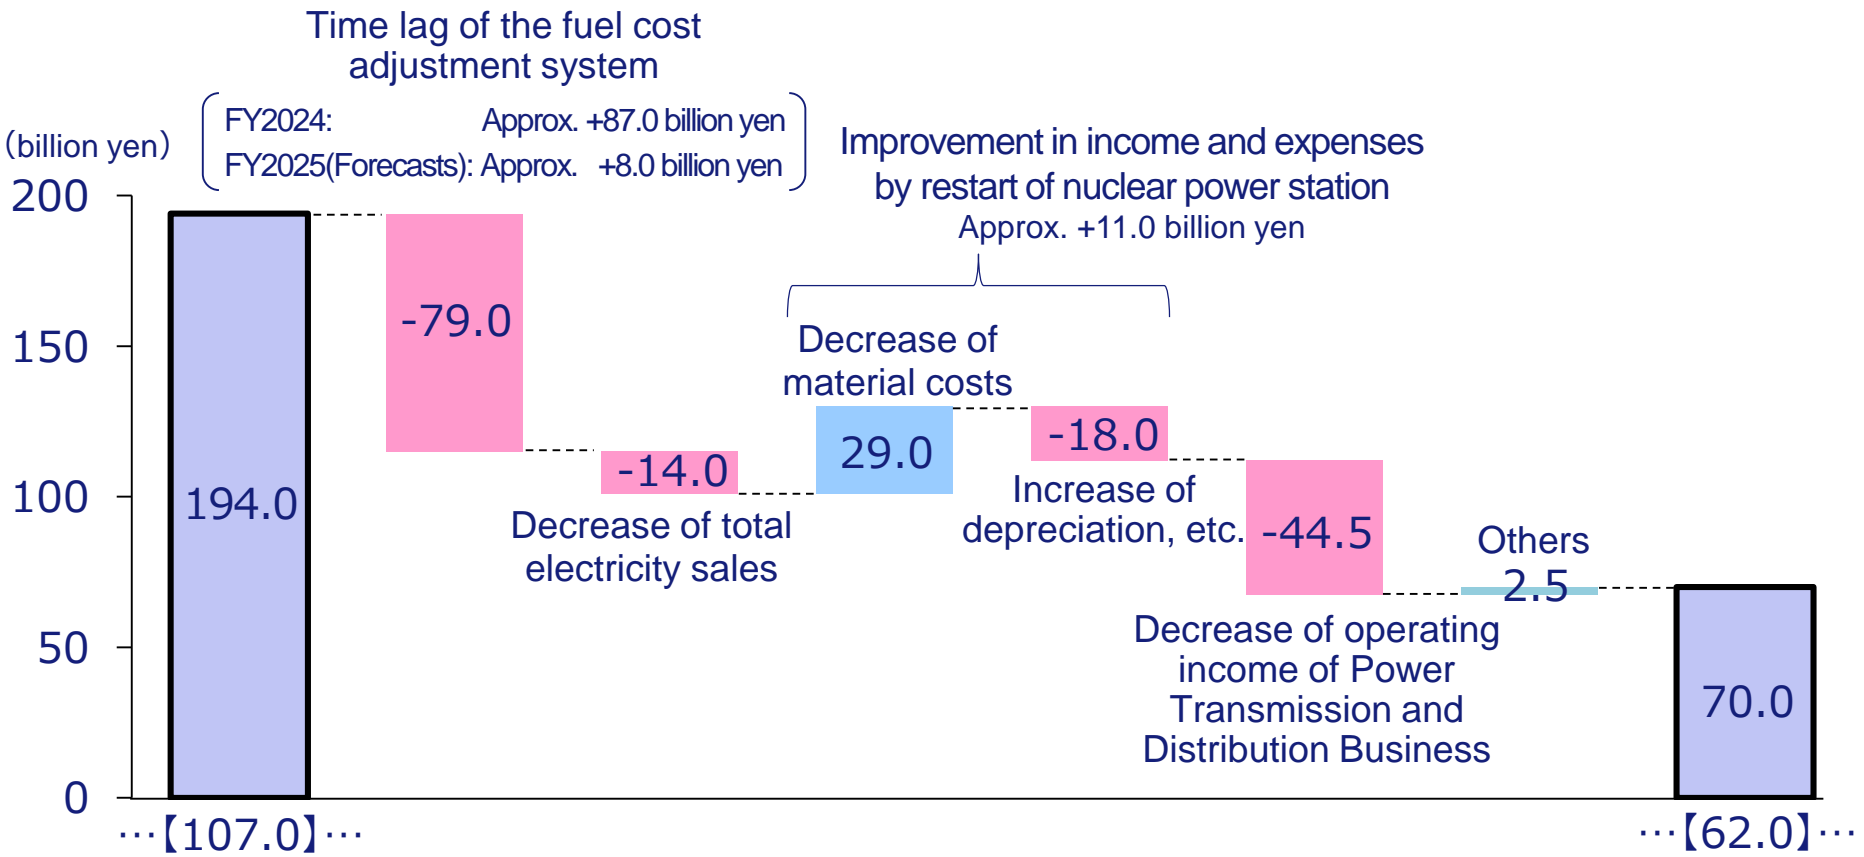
Time lag of the fuel cost adjustment system

FY2024: Approx. +87.0 billion yen
FY2025(Forecasts): Approx. +8.0 billion yen

(billion yen)

Improvement in income and expenses by restart of nuclear power station
Approx. +11.0 billion yen

200
150
100
50
0

194.0

-79.0

-14.0
Decrease of total electricity sales

Decrease of material costs
29.0

-18.0
Increase of depreciation, etc.

-44.5
Decrease of operating income of Power Transmission and Distribution Business

Others
2.5

70.0

…【107.0】…

…【62.0】…